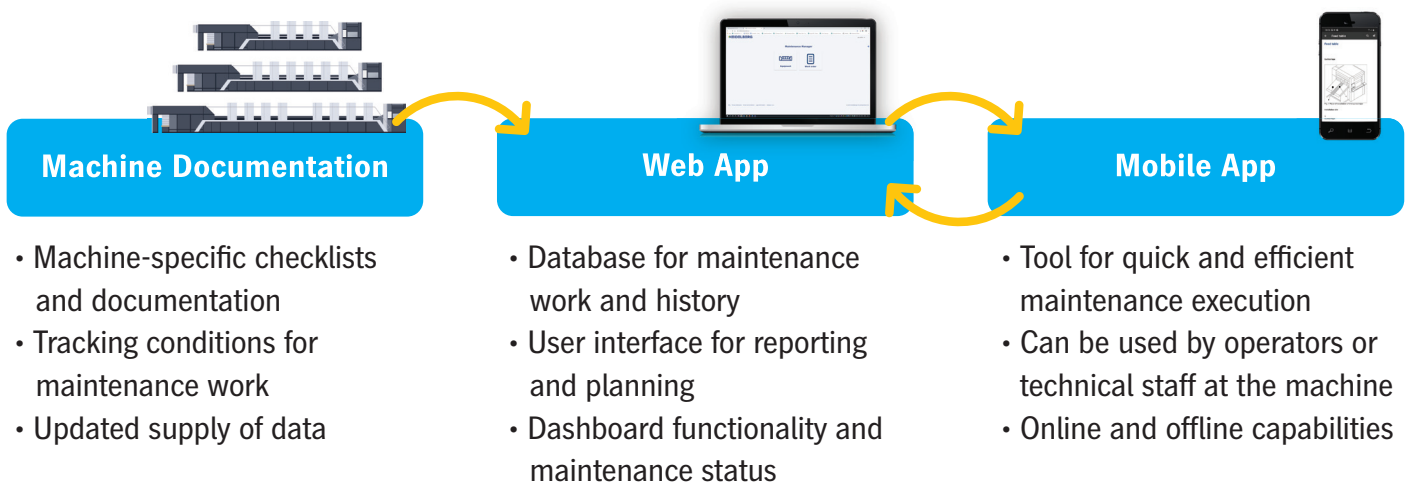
Machine Documentation

• Machine-specific checklists and documentation
• Tracking conditions for maintenance work
• Updated supply of data

Web App

• Database for maintenance work and history
• User interface for reporting and planning
• Dashboard functionality and maintenance status

Mobile App

• Tool for quick and efficient maintenance execution
• Can be used by operators or technical staff at the machine
• Online and offline capabilities